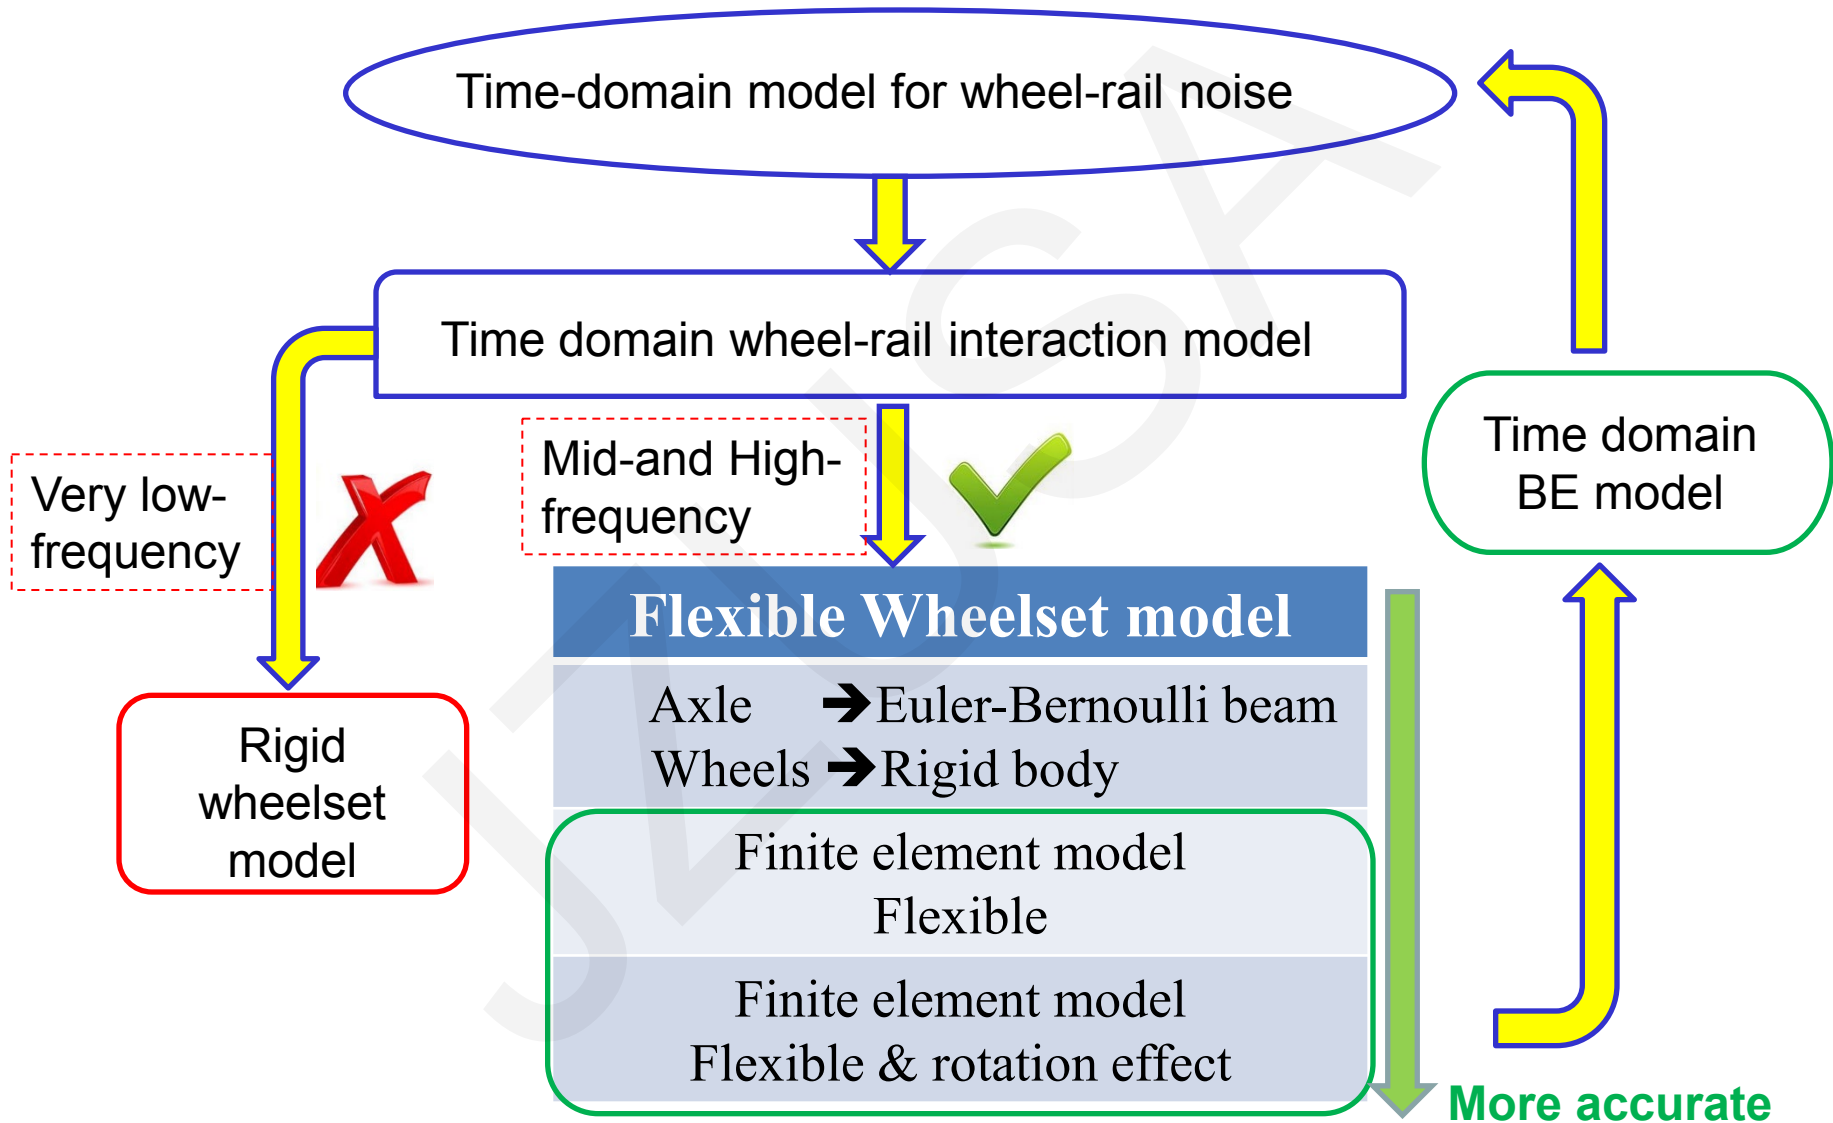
Time-domain model for wheel-rail noise

Time domain wheel-rail interaction model

Very low-frequency

Mid-and High-frequency

Time domain BE model

Rigid wheelset model

| Flexible Wheelset model |
|---|
| Axle → Euler-Bernoulli beam<br>Wheels → Rigid body |
| Finite element model<br>Flexible |
| Finite element model<br>Flexible & rotation effect |

More accurate

JLSA